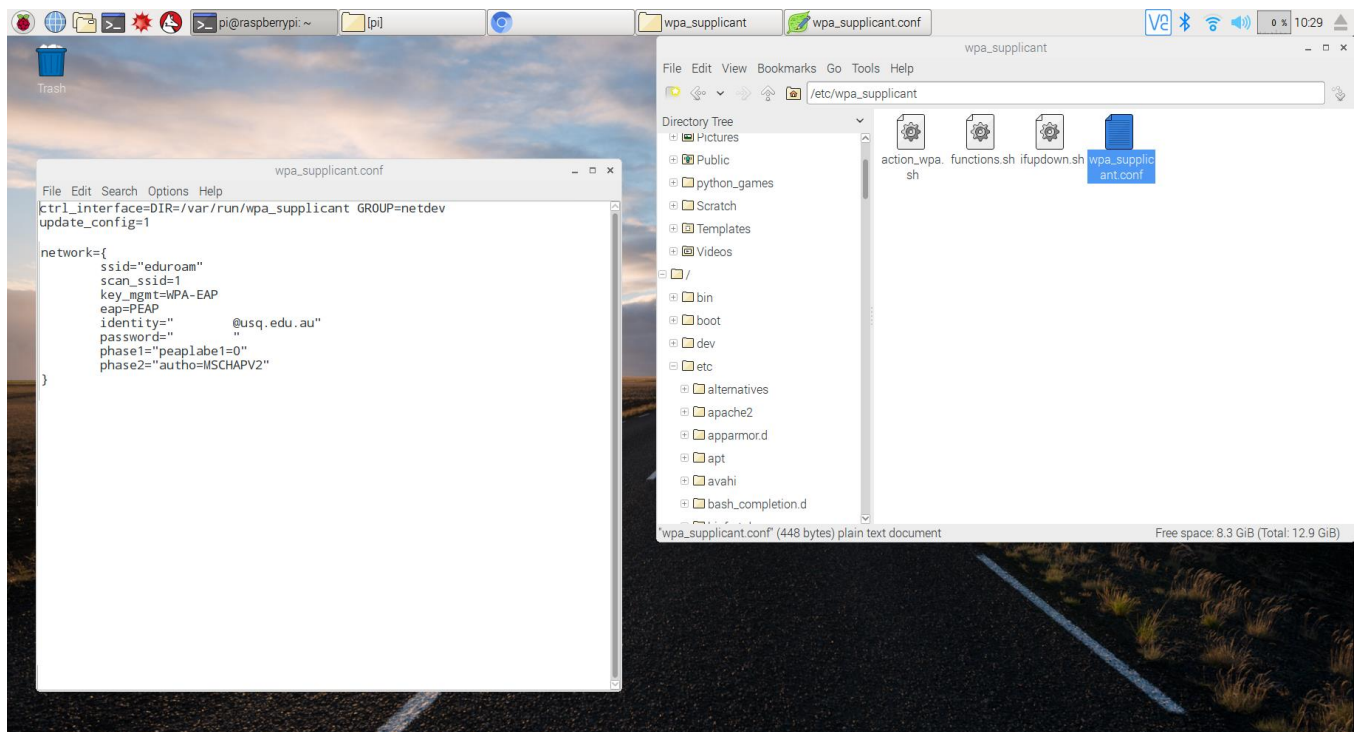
pi@raspberrypi: ~ [pi] wpa_supplicant wpa_supplicant.conf 0 % 10:29

Trash

wpa_supplicant.conf

File Edit Search Options Help

ctrl_interface=DIR=/var/run/wpa_supplicant GROUP=netdev
update_config=1

network={
ssid="eduroam"
scan_ssid=1
key_mgmt=WPA-EAP
eap=PEAP
identity=" @usq.edu.au"
password=" "
phase1="peaplabe1=0"
phase2="autho=MSCHAPV2"
}

wpa_supplicant

File Edit View Bookmarks Go Tools Help

/etc/wpa_supplicant

Directory Tree

Pictures
Public
python_games
Scratch
Templates
Videos
/
bin
boot
dev
etc
alternatives
apache2
apparmor.d
apt
avahi
bash_completion.d

action_wpa.sh functions.sh ifupdown.sh wpa_supplicant.conf

"wpa_supplicant.conf" (448 bytes) plain text document

Free space: 8.3 GiB (Total: 12.9 GiB)